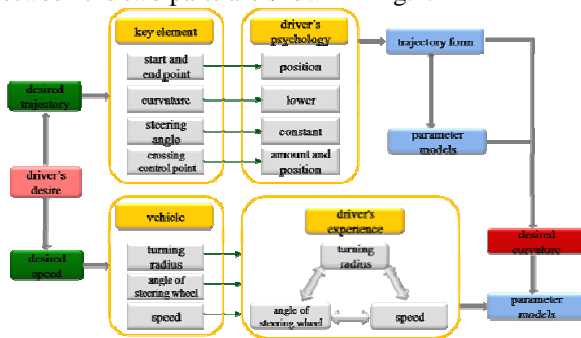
key element
driver's psychology
trajectory form
start and end point
position
desired trajectory
curvature
lower
steering angle
constant
parameter models
crossing control point
amount and position
driver's desire
vehicle
driver's experience
turning radius
desired curvature
turning radius
desired speed
angle of steering wheel
speed
angle of steering wheel
speed
parameter models